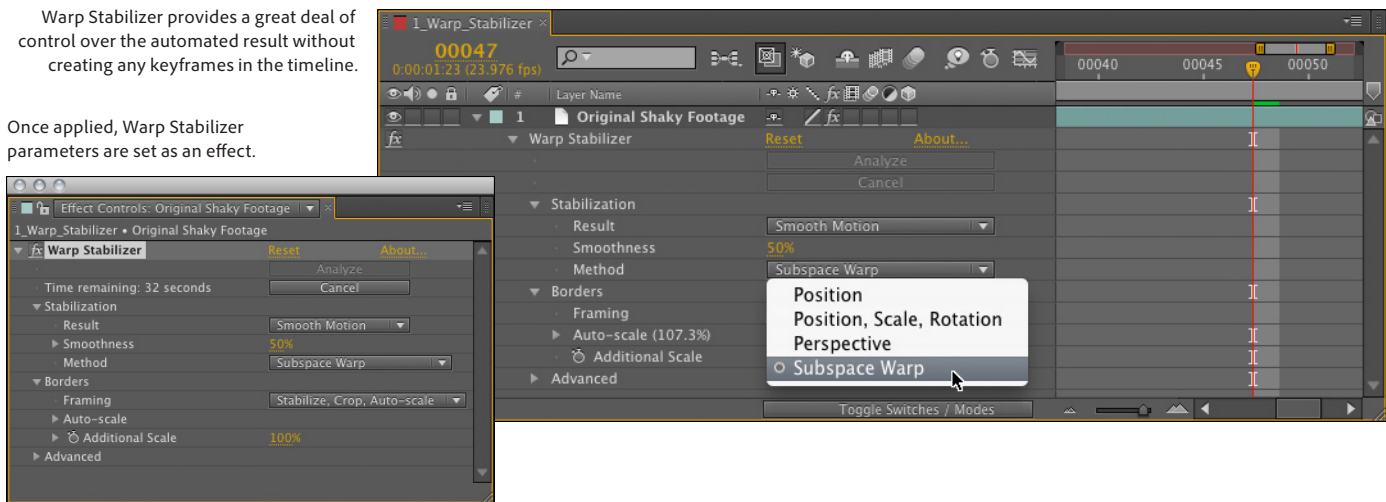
Warp Stabilizer provides a great deal of control over the automated result without creating any keyframes in the timeline.

Once applied, Warp Stabilizer parameters are set as an effect.

Effect Controls: Original Shaky Footage
1_Warp_Stabilizer • Original Shaky Footage
Warp Stabilizer Reset About...
Analyze
Time remaining: 32 seconds Cancel
Stabilization
Result Smooth Motion
Smoothness 50%
Method Subspace Warp
Borders
Framing Stabilize, Crop, Auto-scale
Auto-scale
Additional Scale 100%
Advanced

1_Warp_Stabilizer
00047
0:00:01:23 (23.976 fps)
00040 00045 00050
Layer Name
1 Original Shaky Footage
Warp Stabilizer Reset About...
Analyze
Cancel
Stabilization
Result Smooth Motion
Smoothness 50%
Method Subspace Warp
Borders
Framing
Auto-scale (107.3%)
Additional Scale
Advanced
Position
Position, Scale, Rotation
Perspective
Subspace Warp
Toggle Switches / Modes